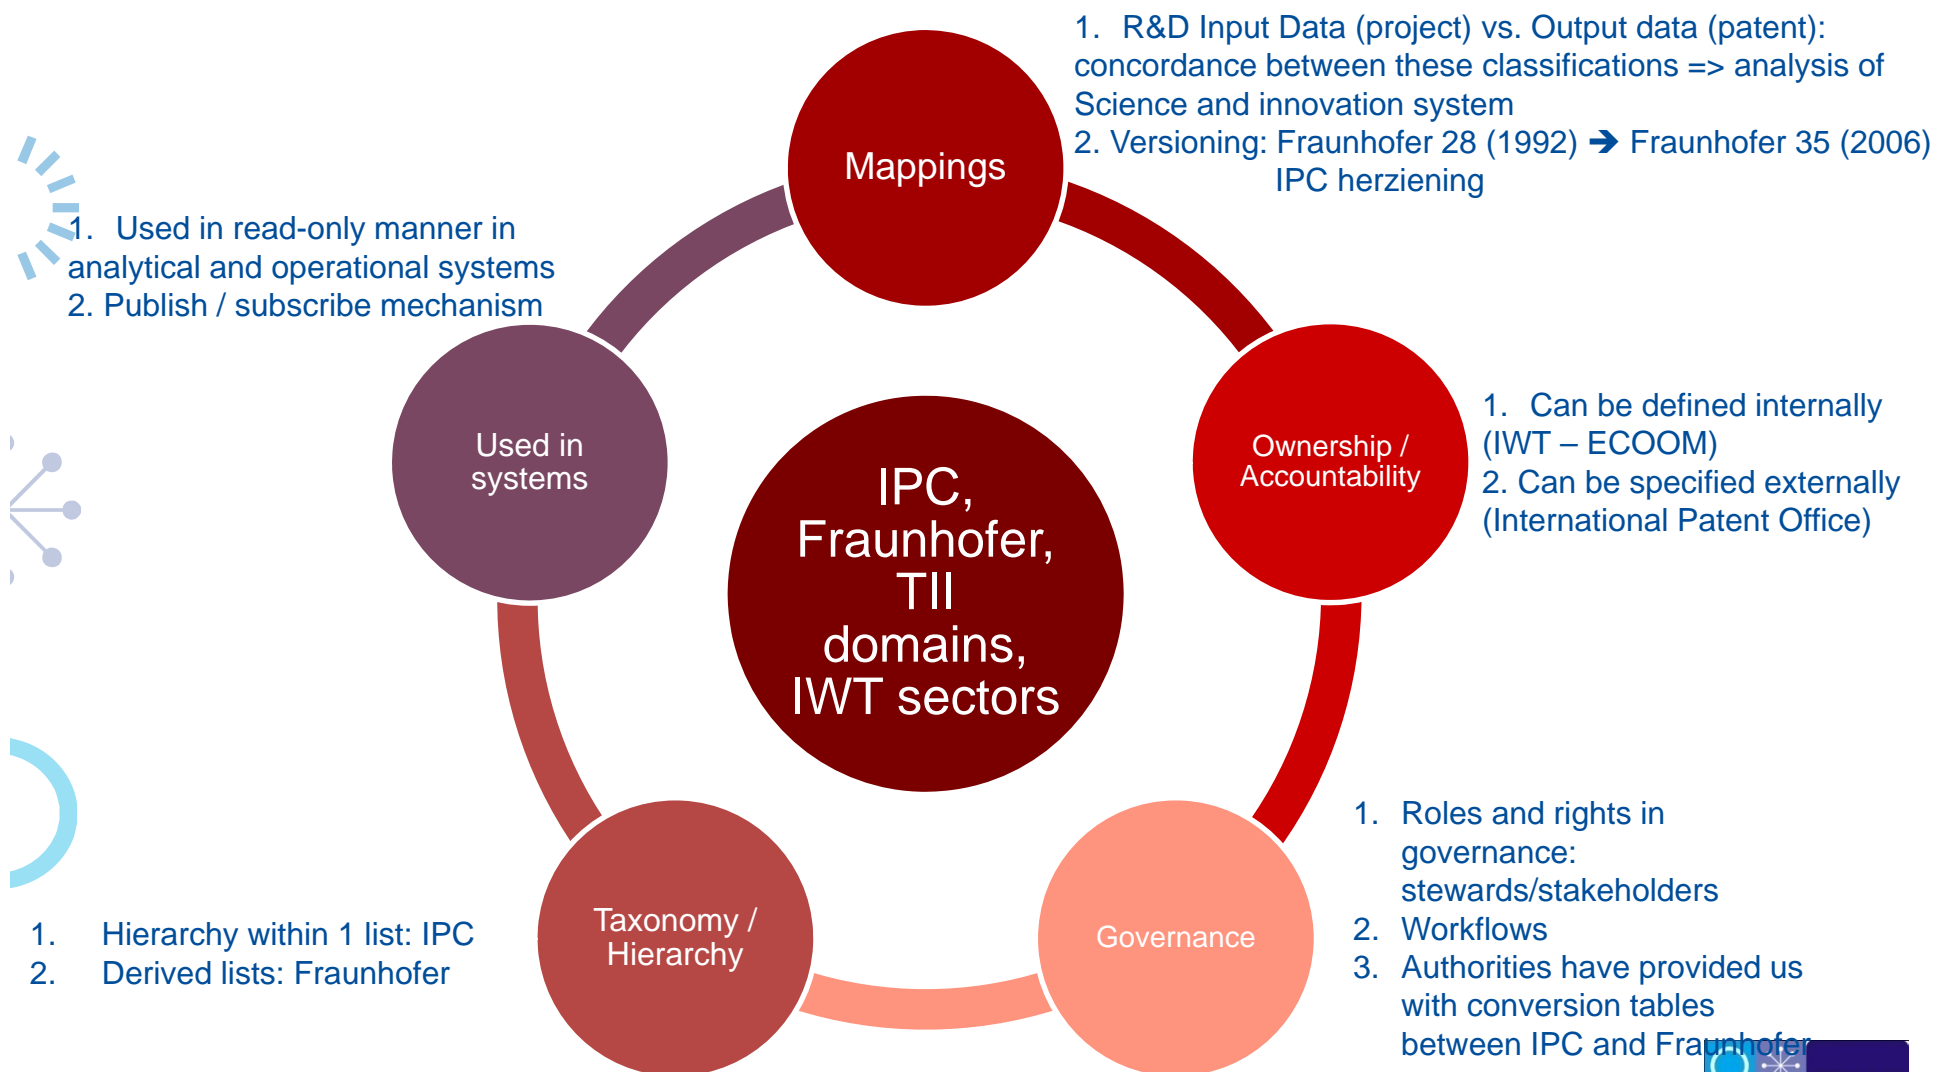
1. R&D Input Data (project) vs. Output data (patent): concordance between these classifications => analysis of Science and innovation system
2. Versioning: Fraunhofer 28 (1992) ➔ Fraunhofer 35 (2006)
IPC herziening

Mappings

1. Used in read-only manner in analytical and operational systems
2. Publish / subscribe mechanism

Used in systems

IPC, Fraunhofer, TII domains, IWT sectors

Ownership / Accountability

1. Can be defined internally (IWT – ECOOM)
2. Can be specified externally (International Patent Office)

Taxonomy / Hierarchy

Governance

1. Hierarchy within 1 list: IPC
2. Derived lists: Fraunhofer

1. Roles and rights in governance: stewards/stakeholders
2. Workflows
3. Authorities have provided us with conversion tables between IPC and Fraunhofer